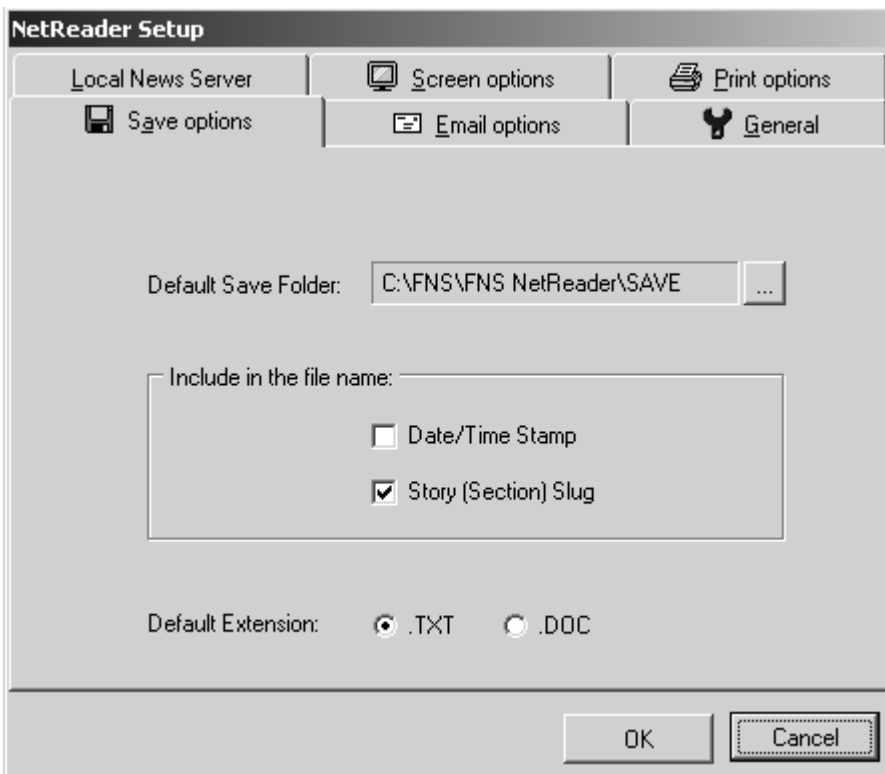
NetReader Setup

Local News Server | Screen options | Print options

Save options | Email options | General

Default Save Folder: C:\FNS\FNS NetReader\SAVE ...

Include in the file name:

Date/Time Stamp

Story (Section) Slug

Default Extension: .TXT .DOC

OK Cancel